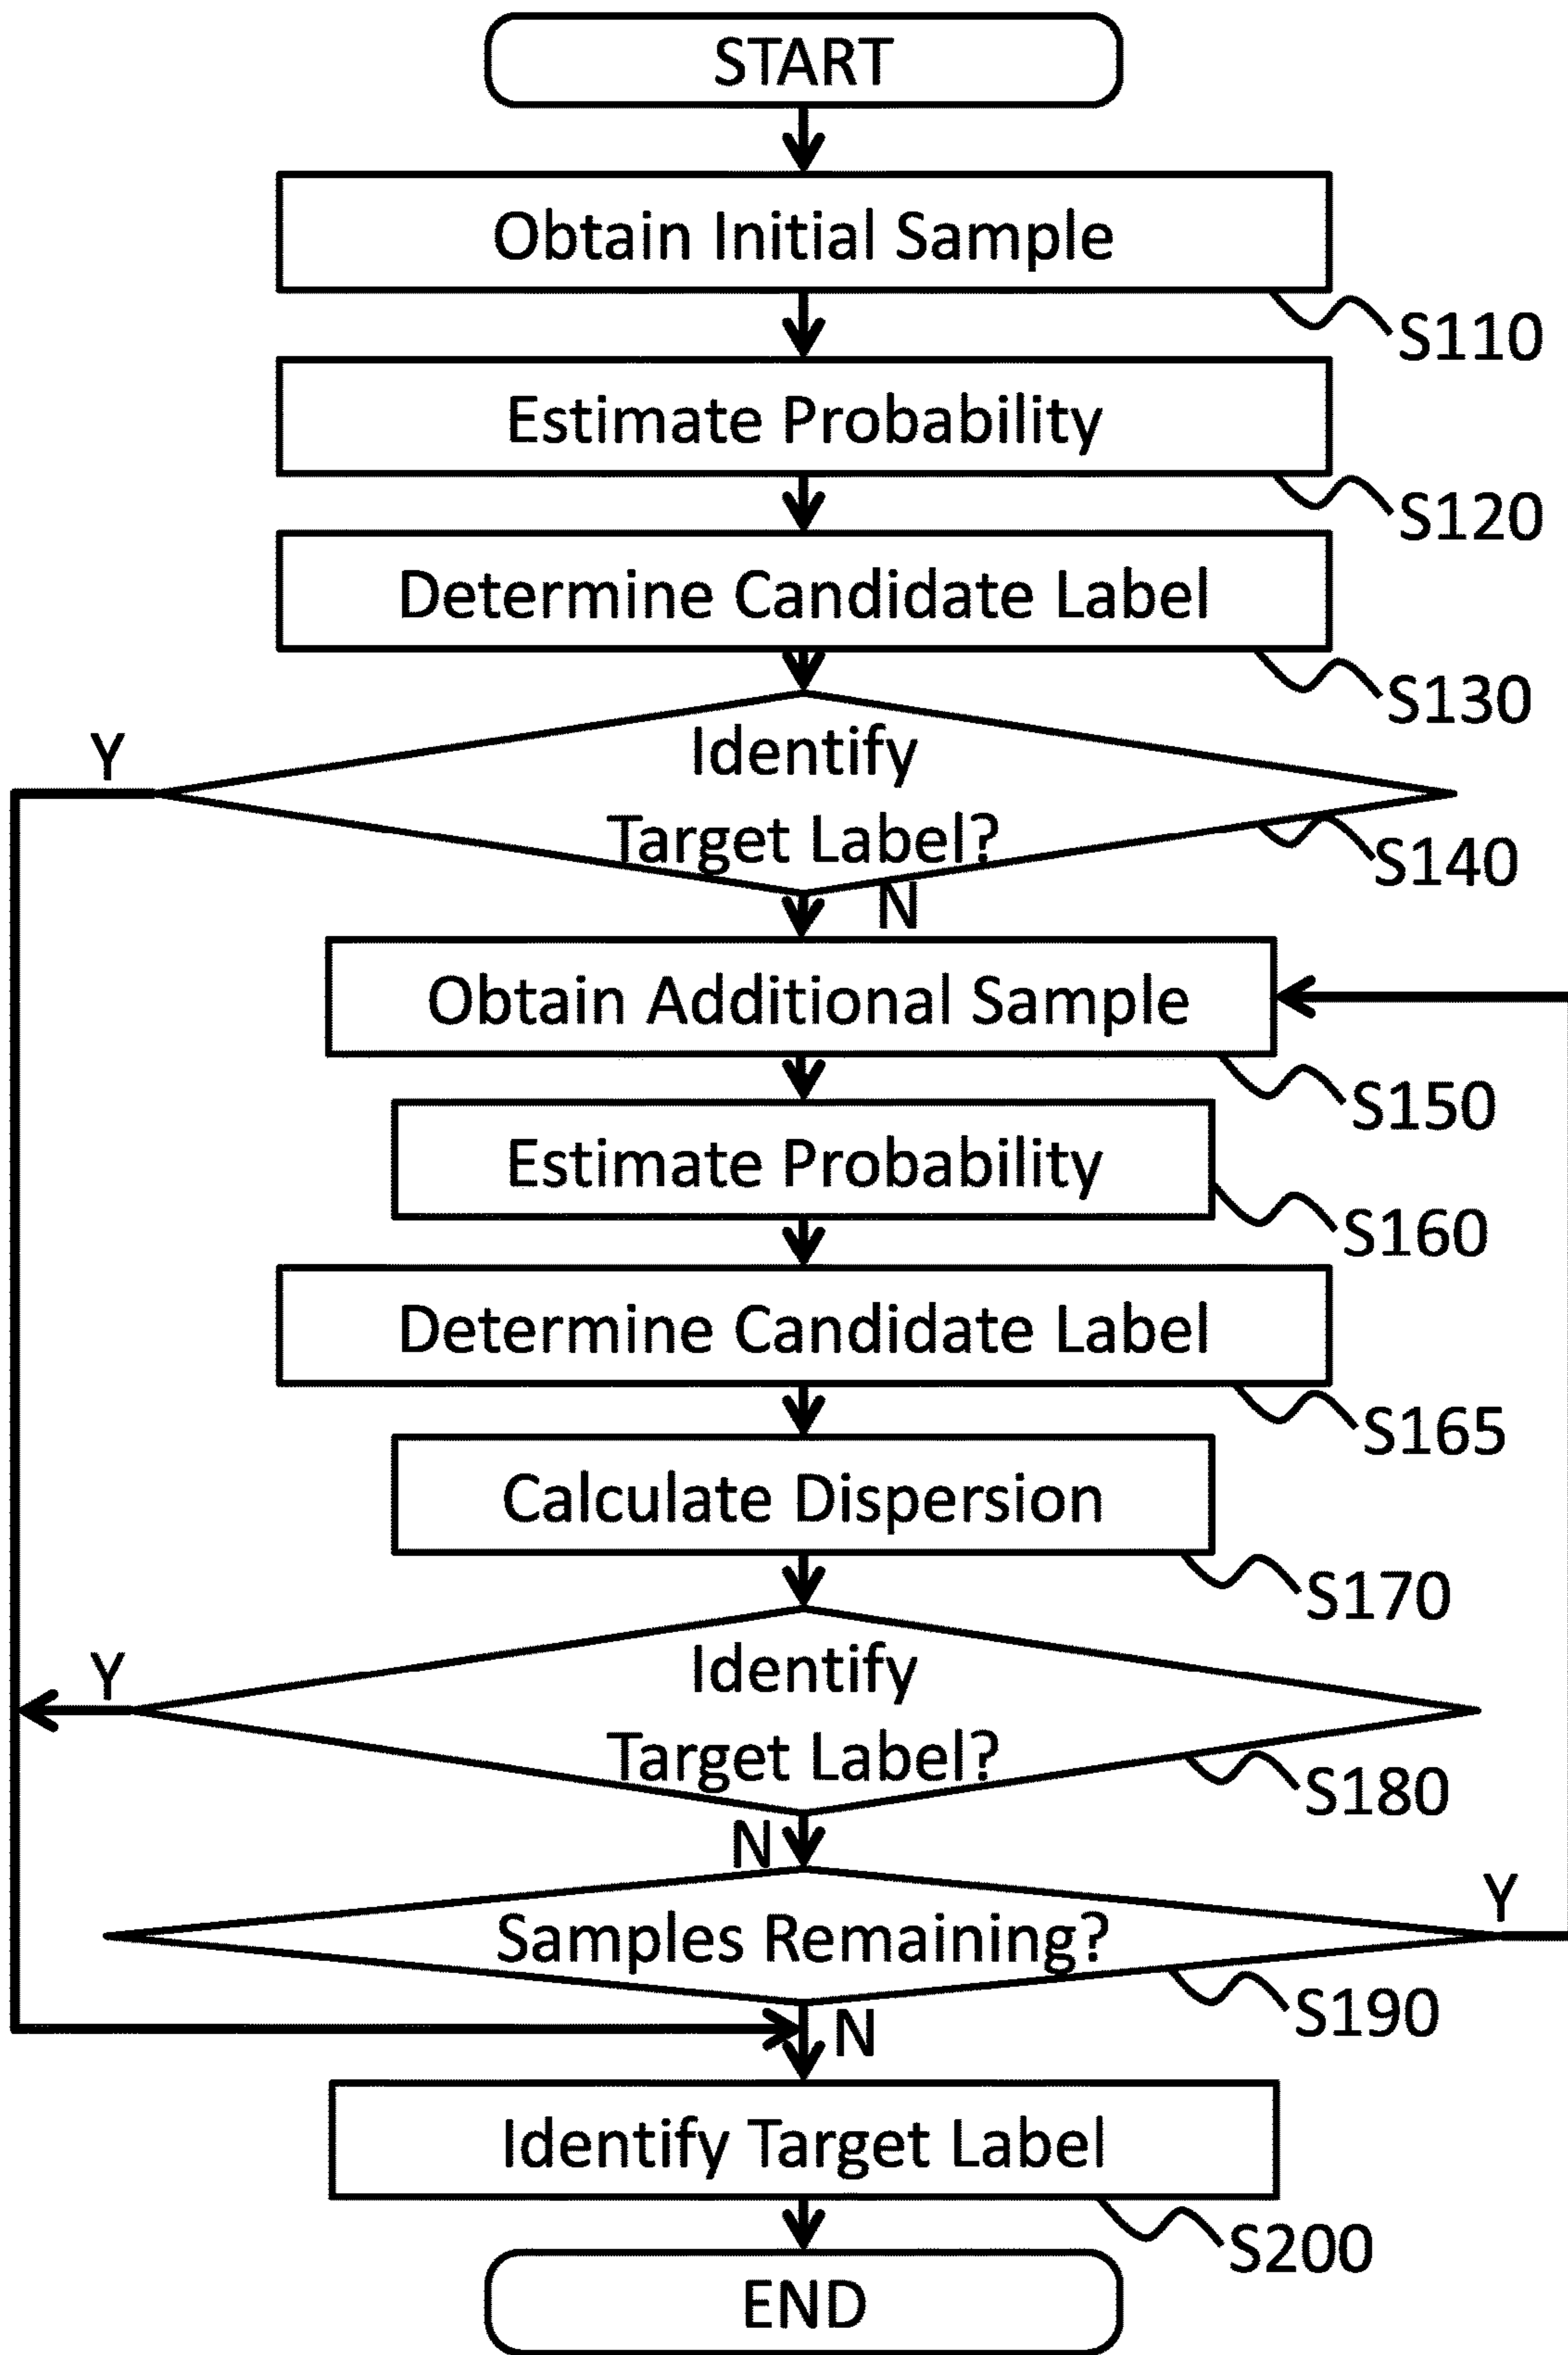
START

Obtain Initial Sample

S110

Estimate Probability

S120

Determine Candidate Label

S130

Y

Identify Target Label?

S140

N

Obtain Additional Sample

S150

Estimate Probability

S160

Determine Candidate Label

S165

Calculate Dispersion

S170

Y

Identify Target Label?

S180

N

Samples Remaining?

Y

S190

N

Identify Target Label

S200

END